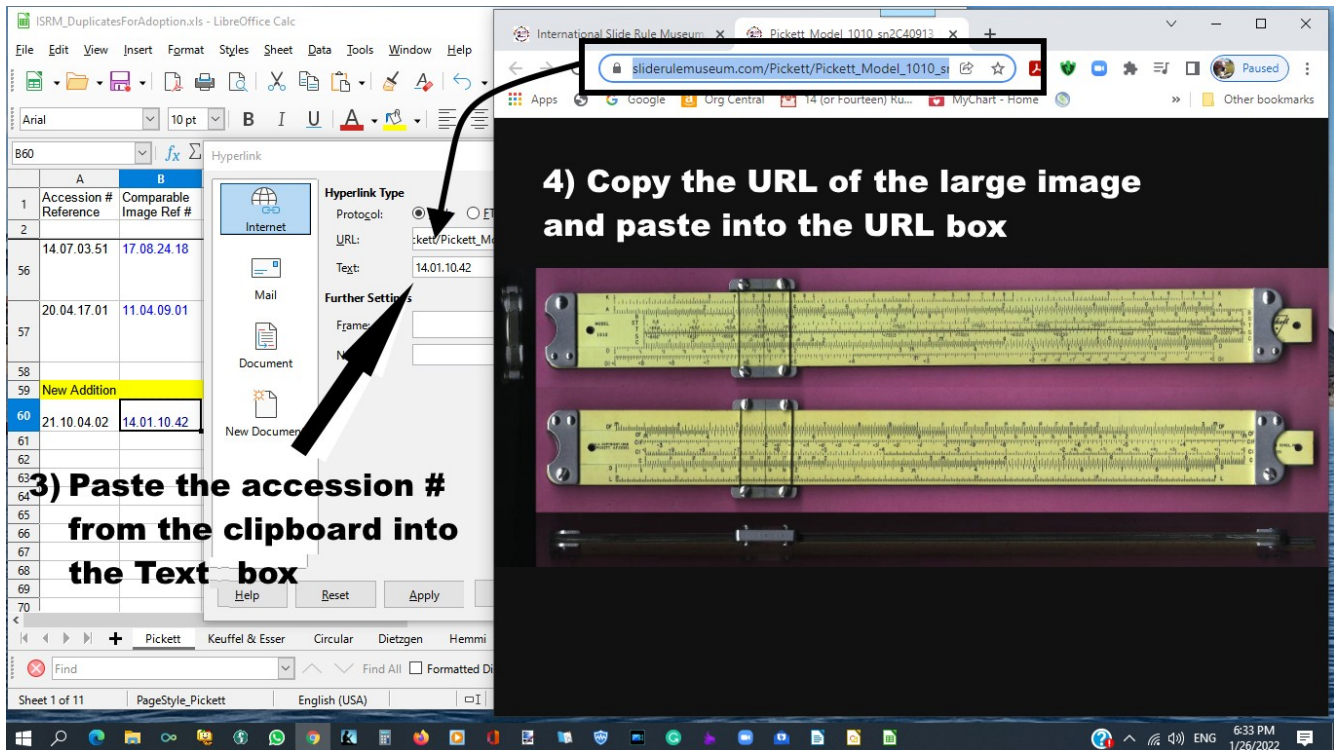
ISRM_DuplicatesForAdoption.xls - LibreOffice Calc

File Edit View Insert Format Styles Sheet Data Tools Window Help

Arial 10 pt B I U

B60 $f_X$ Σ

| | A | B |
|---|---|---|
| 1 | Accession # Reference | Comparable Image Ref # |
| 2 | | |
| 56 | 14.07.03.51 | 17.08.24.18 |
| 57 | 20.04.17.01 | 11.04.09.01 |
| 58 | | |
| 59 | New Addition | |
| 60 | 21.10.04.02 | 14.01.10.42 |
| 61 | | |
| 62 | | |
| 63 | | |
| 64 | | |
| 65 | | |
| 66 | | |
| 67 | | |
| 68 | | |
| 69 | | |
| 70 | | |

Hyperlink

Internet

Mail

Document

New Document

Hyperlink Type

Protocol:

URL: kett/Pickett_M

Text: 14.01.10.42

Further Settings

Frame:

N

Help Reset Apply

Pickett Keuffel & Esser Circular Dietzgen Hemmi

Find Find All Formatted Di

Sheet 1 of 11 PageStyle_Pickett English (USA)

International Slide Rule Museum × Pickett Model 1010 sn2C40913 × +

sliderulemuseum.com/Pickett/Pickett_Model_1010_sn

Paused

Apps Google Org Central 14 (or Fourteen) Ru... MyChart - Home Other bookmarks

4) Copy the URL of the large image and paste into the URL box

3) Paste the accession # from the clipboard into the Text box

ENG 6:33 PM 1/26/2022